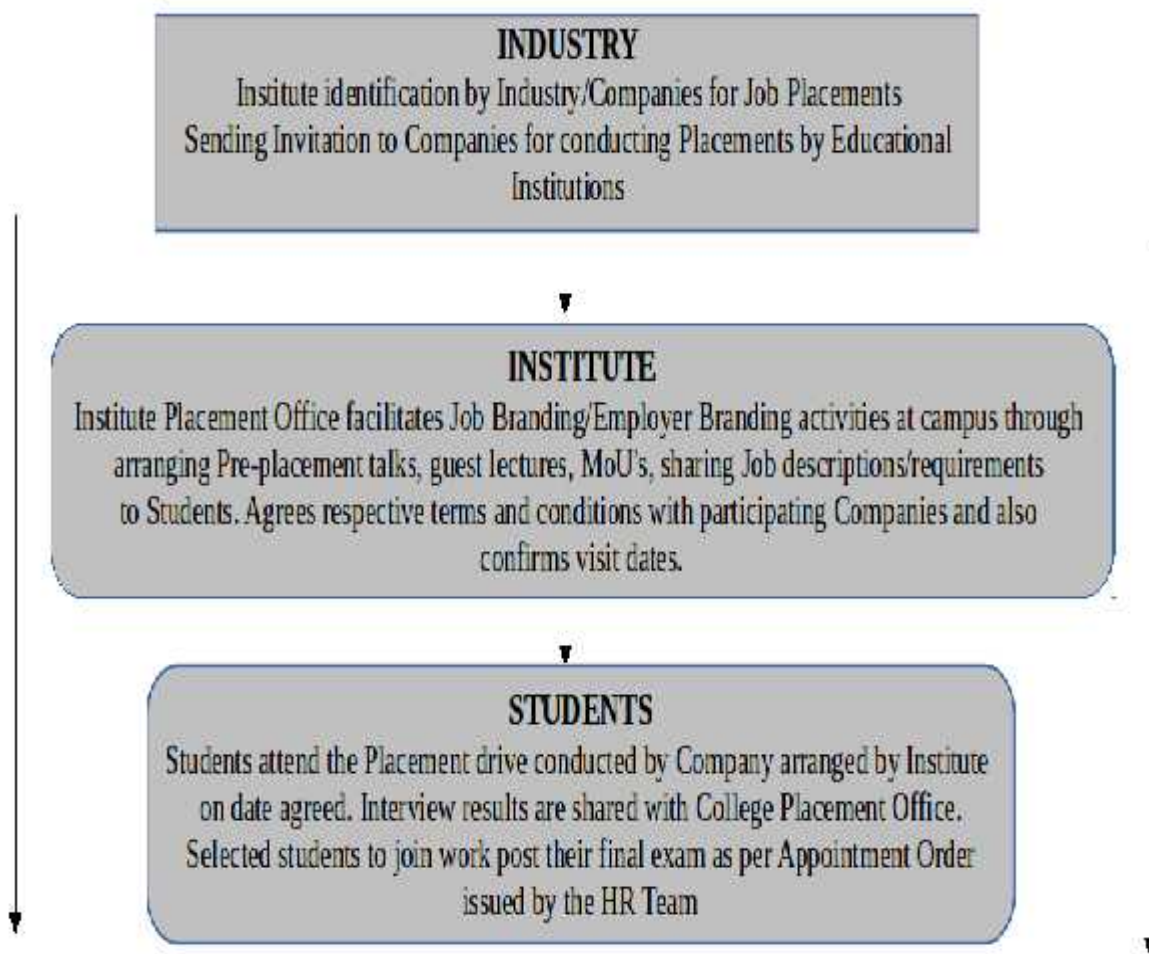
INDUSTRY
Institute identification by Industry/Companies for Job Placements
Sending Invitation to Companies for conducting Placements by Educational Institutions

INSTITUTE
Institute Placement Office facilitates Job Branding/Employer Branding activities at campus through arranging Pre-placement talks, guest lectures, MoU's, sharing Job descriptions/requirements to Students. Agrees respective terms and conditions with participating Companies and also confirms visit dates.

STUDENTS
Students attend the Placement drive conducted by Company arranged by Institute on date agreed. Interview results are shared with College Placement Office. Selected students to join work post their final exam as per Appointment Order issued by the HR Team